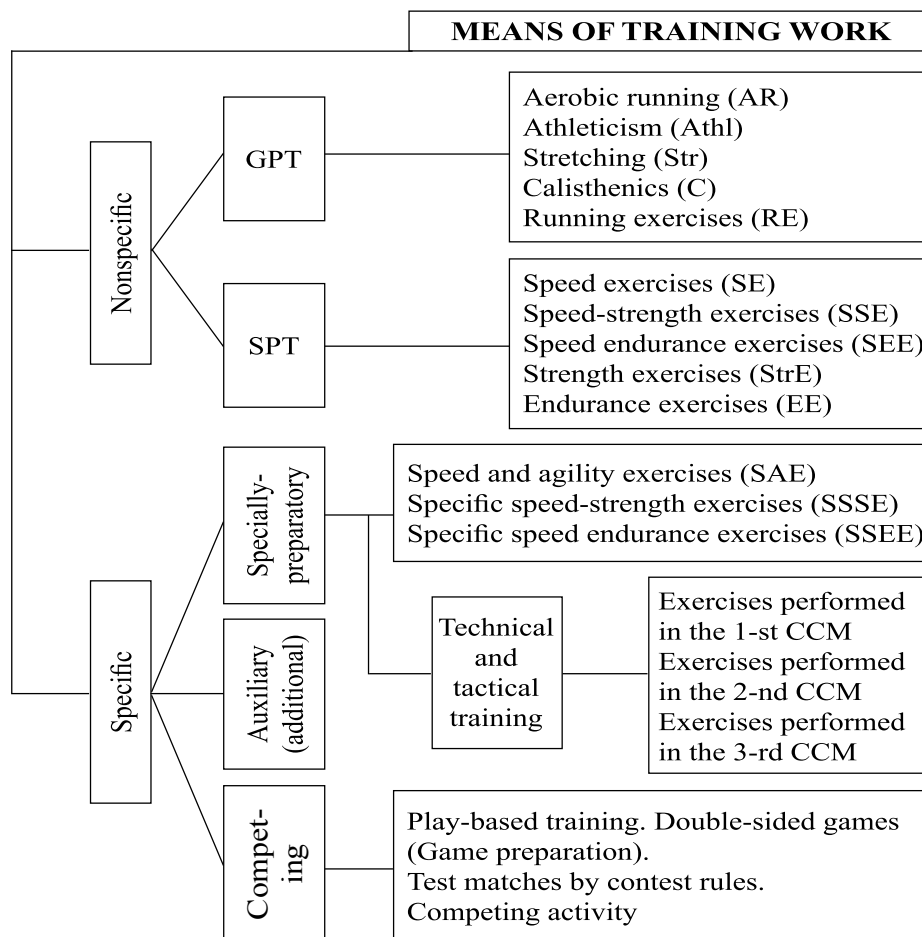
MEANS OF TRAINING WORK

Nonspecific

GPT

Aerobic running (AR)
Athleticism (Athl)
Stretching (Str)
Calisthenics (C)
Running exercises (RE)

SPT

Speed exercises (SE)
Speed-strength exercises (SSE)
Speed endurance exercises (SEE)
Strength exercises (StrE)
Endurance exercises (EE)

Specific

Specially-preparatory

Speed and agility exercises (SAE)
Specific speed-strength exercises (SSSE)
Specific speed endurance exercises (SSEE)

Technical and tactical training

Exercises performed in the 1-st CCM
Exercises performed in the 2-nd CCM
Exercises performed in the 3-rd CCM

Auxiliary (additional)

Competing

Play-based training. Double-sided games (Game preparation).
Test matches by contest rules.
Competing activity